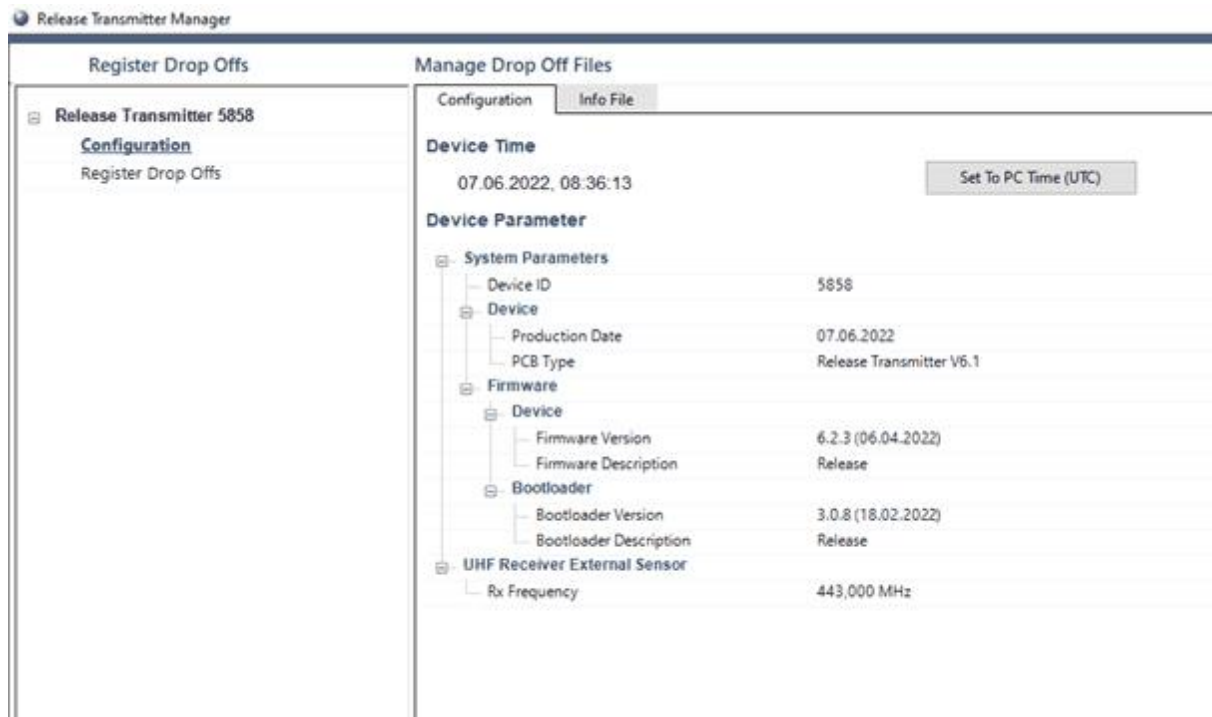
Release Transmitter Manager

Register Drop Offs

Release Transmitter 5858
Configuration
Register Drop Offs

Manage Drop Off Files

Configuration | Info File

Device Time

07.06.2022, 08:36:13

Set To PC Time (UTC)

Device Parameter

System Parameters
Device ID 5858
Device
Production Date 07.06.2022
PCB Type Release Transmitter V6.1
Firmware
Device
Firmware Version 6.2.3 (06.04.2022)
Firmware Description Release
Bootloader
Bootloader Version 3.0.8 (18.02.2022)
Bootloader Description Release
UHF Receiver External Sensor
Rx Frequency 443,000 MHz